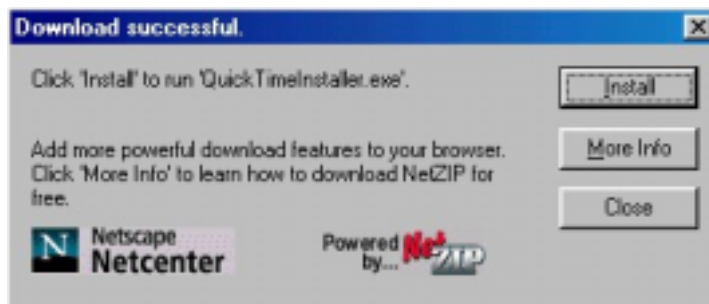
Download successful.

Click 'Install' to run 'QuickTimeInstaller.exe'.

Install

Add more powerful download features to your browser. Click 'More Info' to learn how to download NetZIP for free.

More Info

Close

N Netscape Netcenter

Powered by... NetZIP